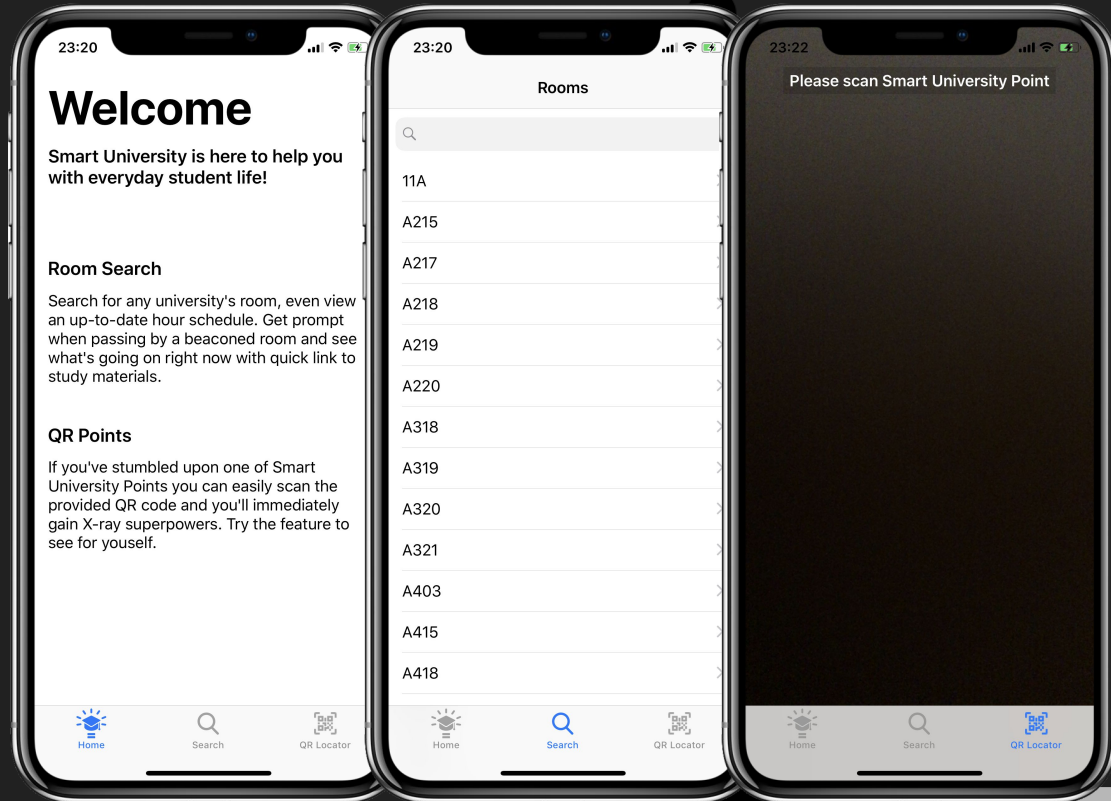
23:20

Welcome

Smart University is here to help you with everyday student life!

Room Search

Search for any university's room, even view an up-to-date hour schedule. Get prompt when passing by a beaconed room and see what's going on right now with quick link to study materials.

QR Points

If you've stumbled upon one of Smart University Points you can easily scan the provided QR code and you'll immediately gain X-ray superpowers. Try the feature to see for youself.

Home Search QR Locator

23:20

Rooms

11A
A215
A217
A218
A219
A220
A318
A319
A320
A321
A403
A415
A418

Home Search QR Locator

23:22

Please scan Smart University Point

Home Search QR Locator